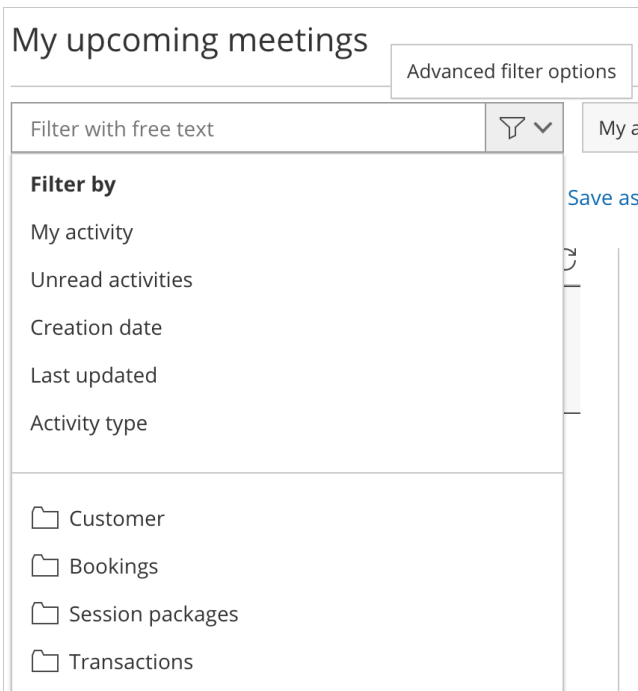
My upcoming meetings

Advanced filter options

Filter with free text

My a

Filter by

My activity

Unread activities

Creation date

Last updated

Activity type

Save as

Customer

Bookings

Session packages

Transactions